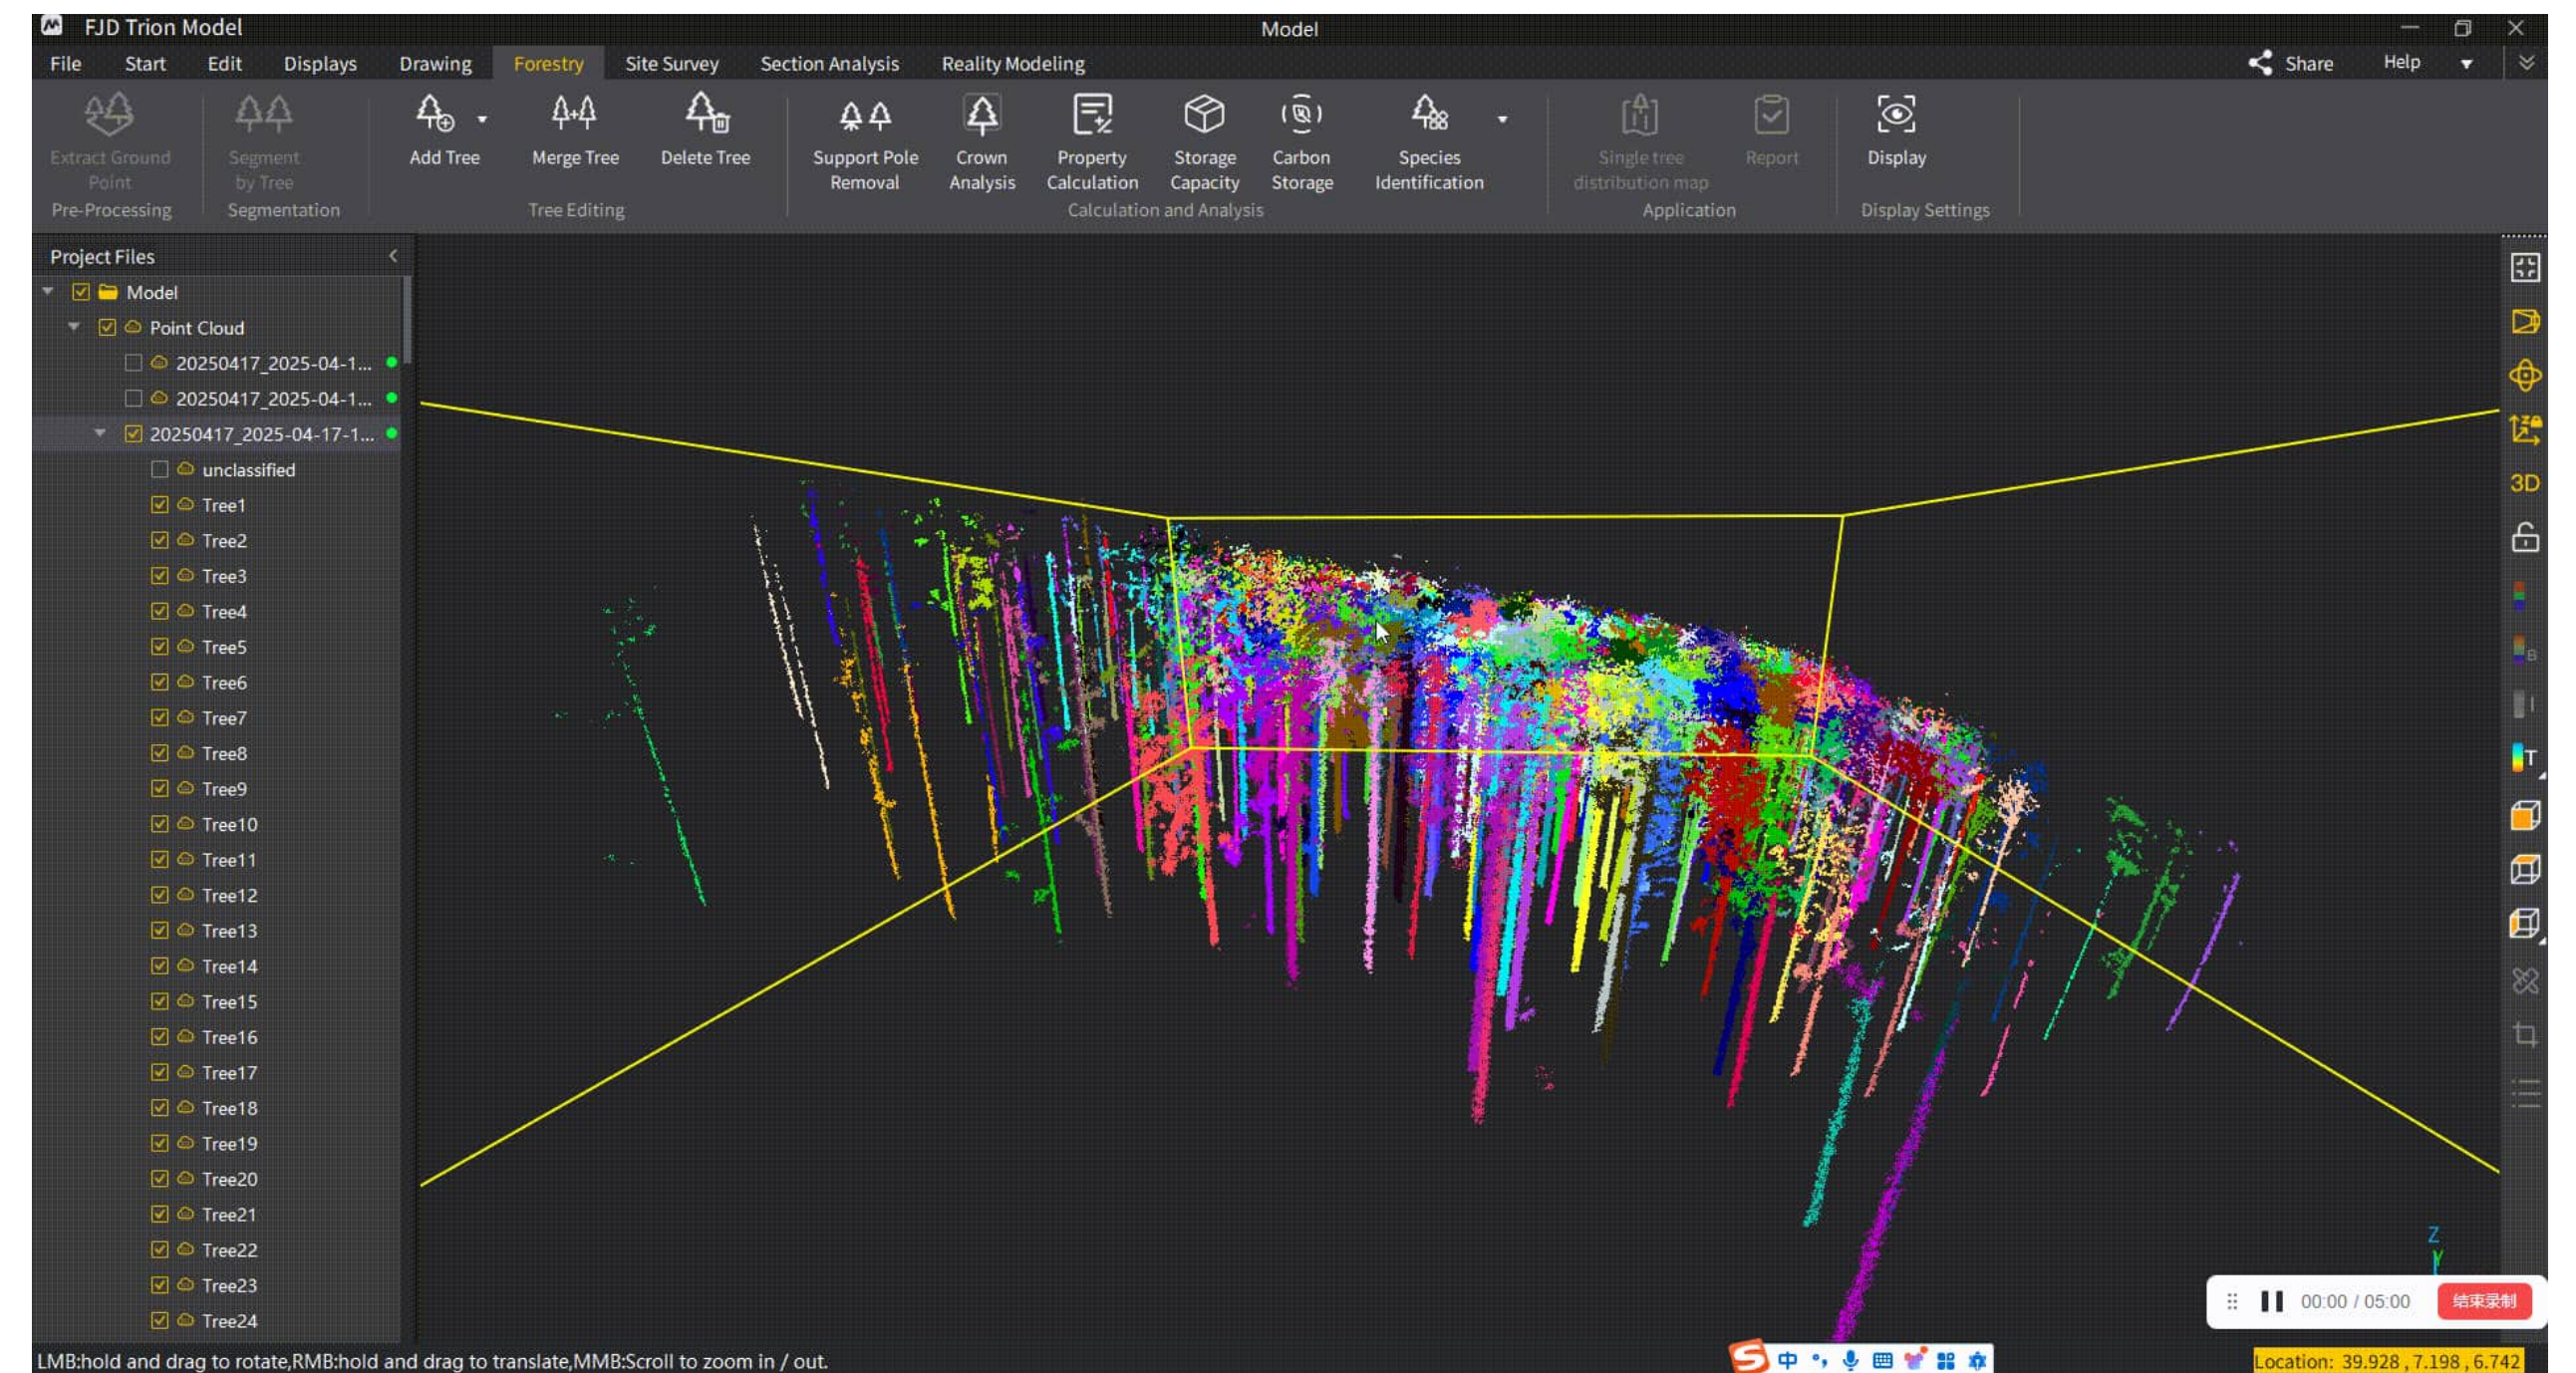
FJD Trion Model

Model

File Start Edit Displays Drawing Forestry Site Survey Section Analysis Reality Modeling

Share Help

Extract Ground Point
Pre-Processing

Segment by Tree
Segmentation

Add Tree Merge Tree Delete Tree
Tree Editing

Support Pole Removal Crown Analysis Property Calculation Storage Capacity Carbon Storage Species Identification
Calculation and Analysis

Single tree distribution map Report
Application

Display
Display Settings

Project Files

Model
Point Cloud
20250417_2025-04-1...
20250417_2025-04-1...
20250417_2025-04-17-1...
unclassified
Tree1
Tree2
Tree3
Tree4
Tree5
Tree6
Tree7
Tree8
Tree9
Tree10
Tree11
Tree12
Tree13
Tree14
Tree15
Tree16
Tree17
Tree18
Tree19
Tree20
Tree21
Tree22
Tree23
Tree24

3D

00:00 / 05:00 结束录制

LMB:hold and drag to rotate,RMB:hold and drag to translate,MMB:Scroll to zoom in / out.

中

Location: 39.928 , 7.198 , 6.742